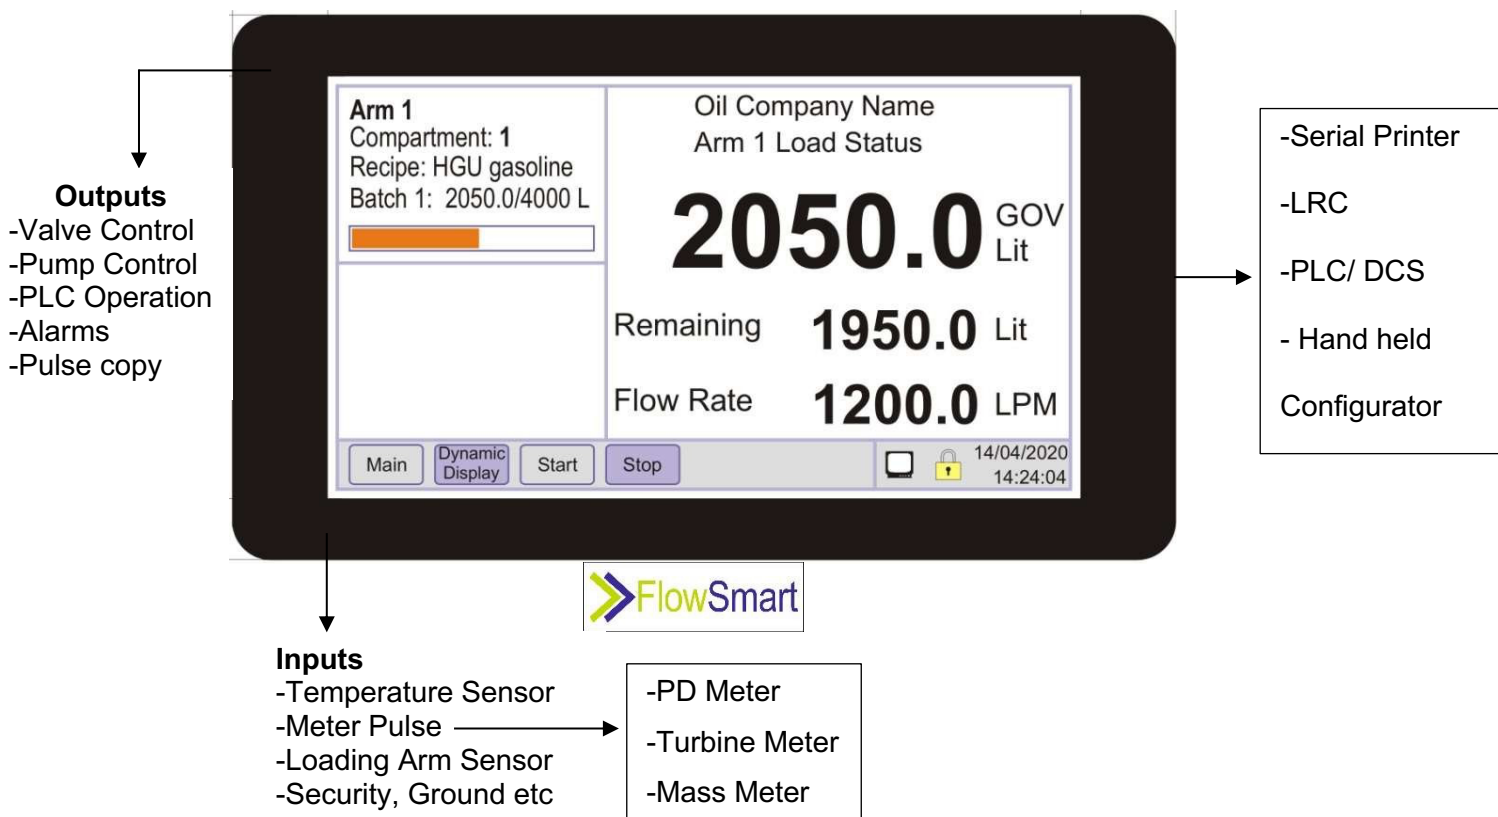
Outputs
-Valve Control
-Pump Control
-PLC Operation
-Alarms
-Pulse copy

Arm 1
Compartment: 1
Recipe: HGU gasoline
Batch 1: 2050.0/4000 L

Oil Company Name
Arm 1 Load Status

2050.0 GOV Lit

Remaining 1950.0 Lit

Flow Rate 1200.0 LPM

Main
Dynamic Display
Start
Stop
14/04/2020
14:24:04

-Serial Printer

-LRC

-PLC/ DCS

- Hand held

Configurator

FlowSmart

Inputs
-Temperature Sensor
-Meter Pulse
-Loading Arm Sensor
-Security, Ground etc

-PD Meter

-Turbine Meter

-Mass Meter